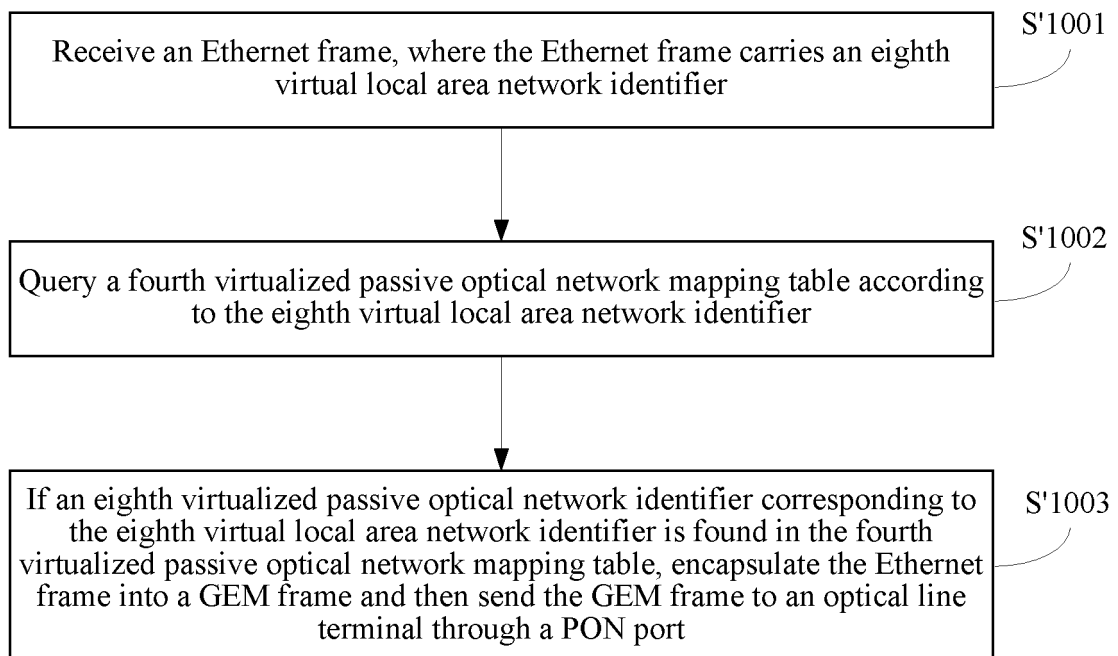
Receive an Ethernet frame, where the Ethernet frame carries an eighth virtual local area network identifier

S'1001

Query a fourth virtualized passive optical network mapping table according to the eighth virtual local area network identifier

S'1002

If an eighth virtualized passive optical network identifier corresponding to the eighth virtual local area network identifier is found in the fourth virtualized passive optical network mapping table, encapsulate the Ethernet frame into a GEM frame and then send the GEM frame to an optical line terminal through a PON port

S'1003